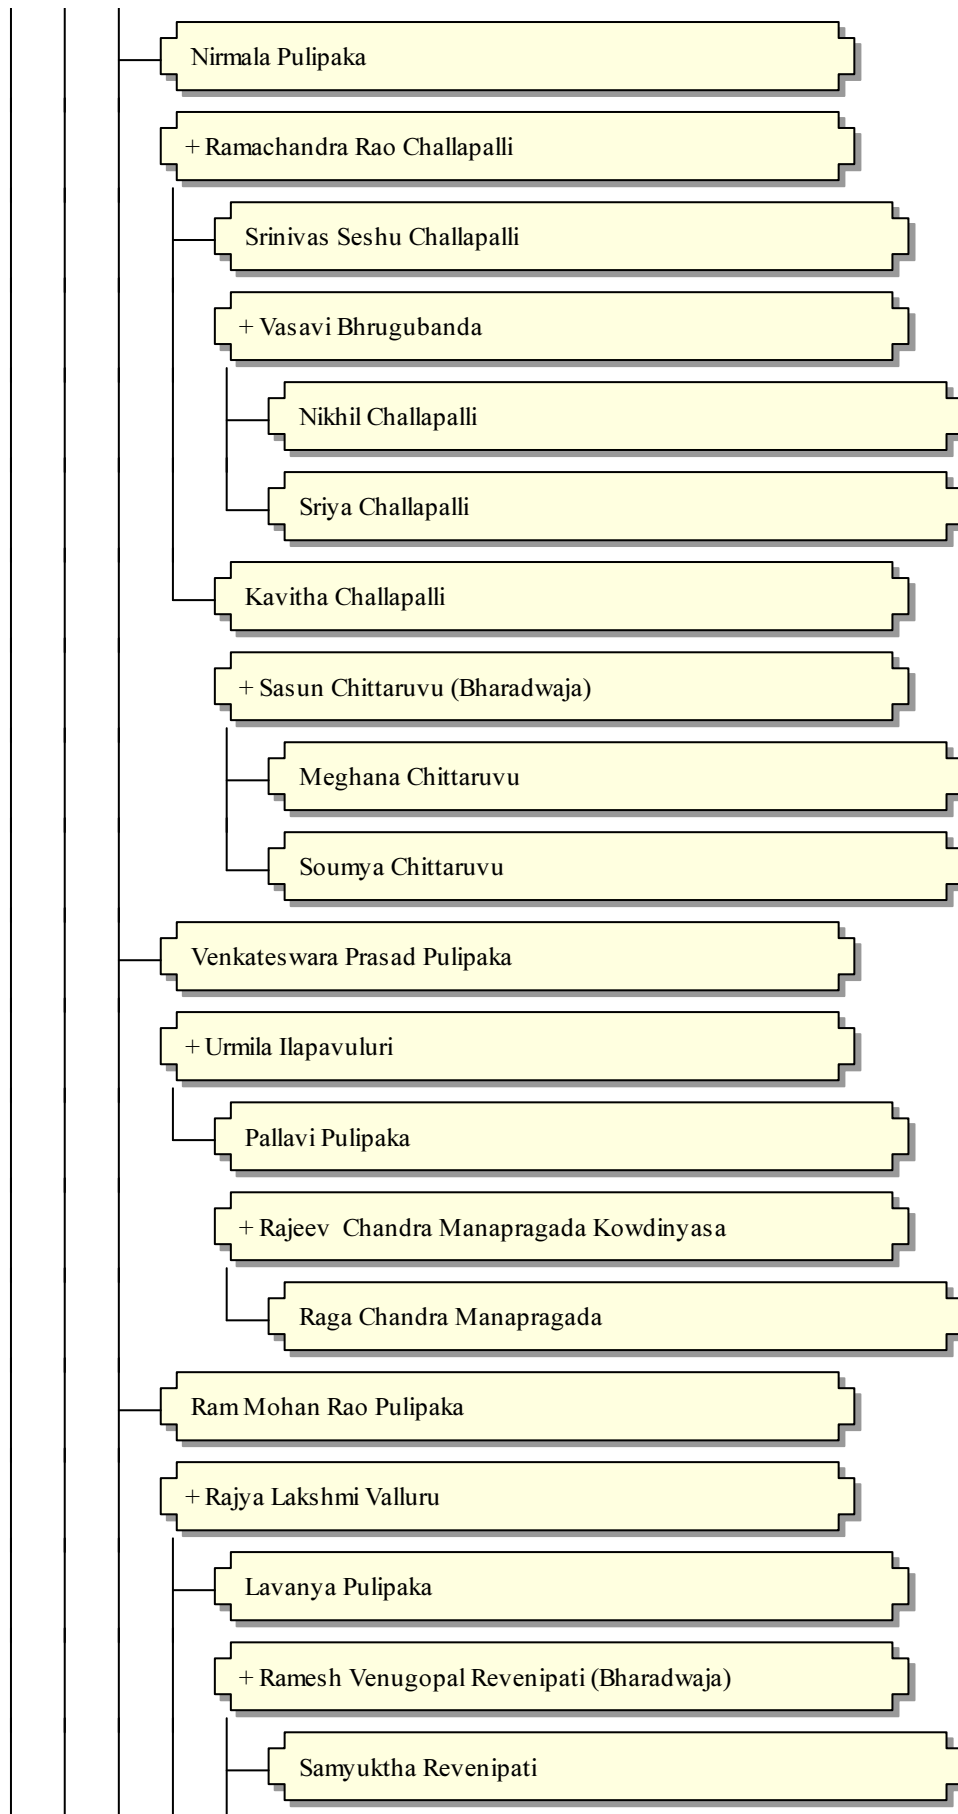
Nirmala Pulipaka

+ Ramachandra Rao Challapalli

Srinivas Seshu Challapalli

+ Vasavi Bhrugubanda

Nikhil Challapalli

Sriya Challapalli

Kavitha Challapalli

+ Sasun Chittaruvu (Bharadwaja)

Meghana Chittaruvu

Soumya Chittaruvu

Venkateswara Prasad Pulipaka

+ Urmila Ilapavuluri

Pallavi Pulipaka

+ Rajeev Chandra Manapragada Kowdinyasa

Raga Chandra Manapragada

Ram Mohan Rao Pulipaka

+ Rajya Lakshmi Valluru

Lavanya Pulipaka

+ Ramesh Venugopal Revenipati (Bharadwaja)

Samyuktha Revenipati